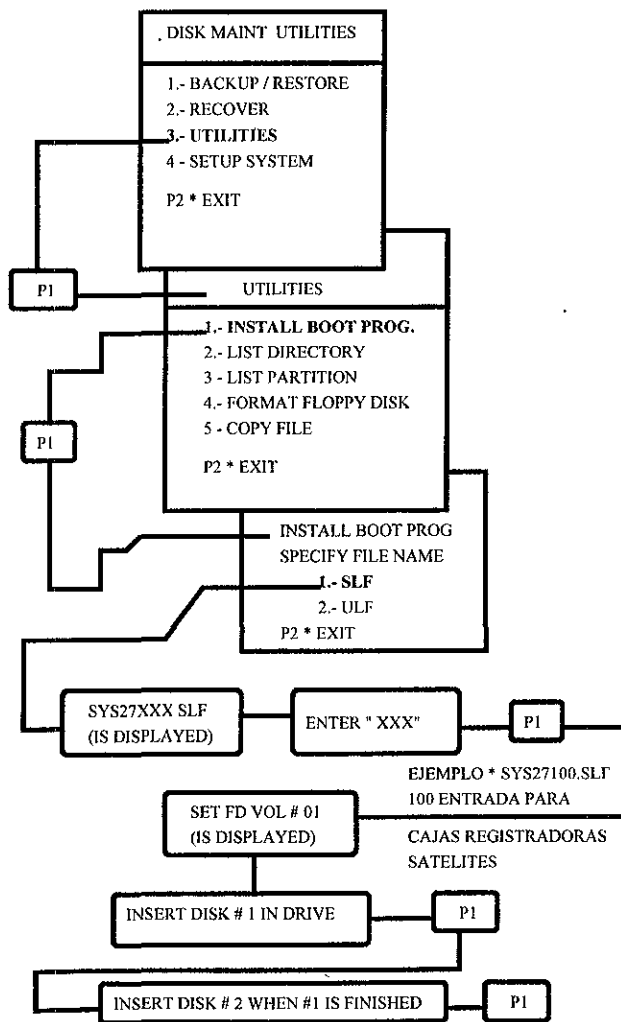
. DISK MAINT UTILITIES

1.- BACKUP / RESTORE
2.- RECOVER
3.- UTILITIES
4 - SETUP SYSTEM

P2 * EXIT

P1

UTILITIES

1.- INSTALL BOOT PROG.
2.- LIST DIRECTORY
3 - LIST PARTITION
4.- FORMAT FLOPPY DISK
5 - COPY FILE

P2 * EXIT

P1

INSTALL BOOT PROG
SPECIFY FILE NAME
1.- SLF
2.- ULF
P2 * EXIT

SYS27XXX SLF (IS DISPLAYED)

ENTER " XXX"

P1

EJEMPLO * SYS27100.SLF
100 ENTRADA PARA
CAJAS REGISTRADORAS
SATELITES

SET FD VOL # 01 (IS DISPLAYED)

INSERT DISK # 1 IN DRIVE

P1

INSERT DISK # 2 WHEN #1 IS FINISHED

P1